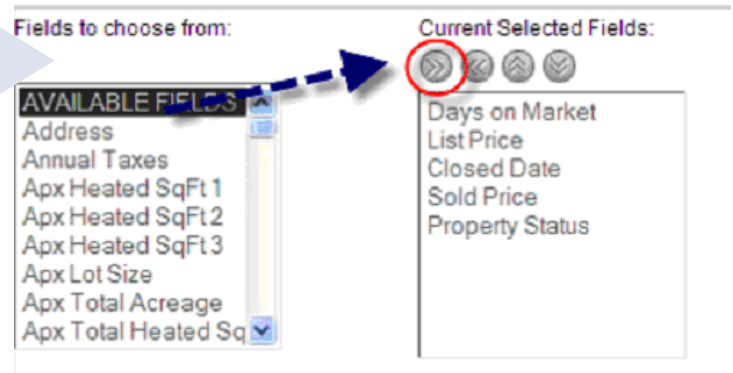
Fields to choose from:

AVAILABLE FIELDS
Address
Annual Taxes
Apx Heated SqFt 1
Apx Heated SqFt 2
Apx Heated SqFt 3
Apx Lot Size
Apx Total Acreage
Apx Total Heated Sq

Current Selected Fields:

Days on Market
List Price
Closed Date
Sold Price
Property Status